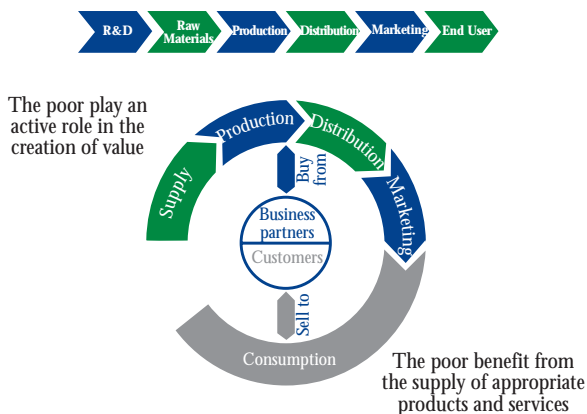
R&D
Raw Materials
Production
Distribution
Marketing
End User

The poor play an active role in the creation of value

Supply
Production
Distribution
Marketing
Buy from
Business partners
Customers
Sell to
Consumption

The poor benefit from the supply of appropriate products and services